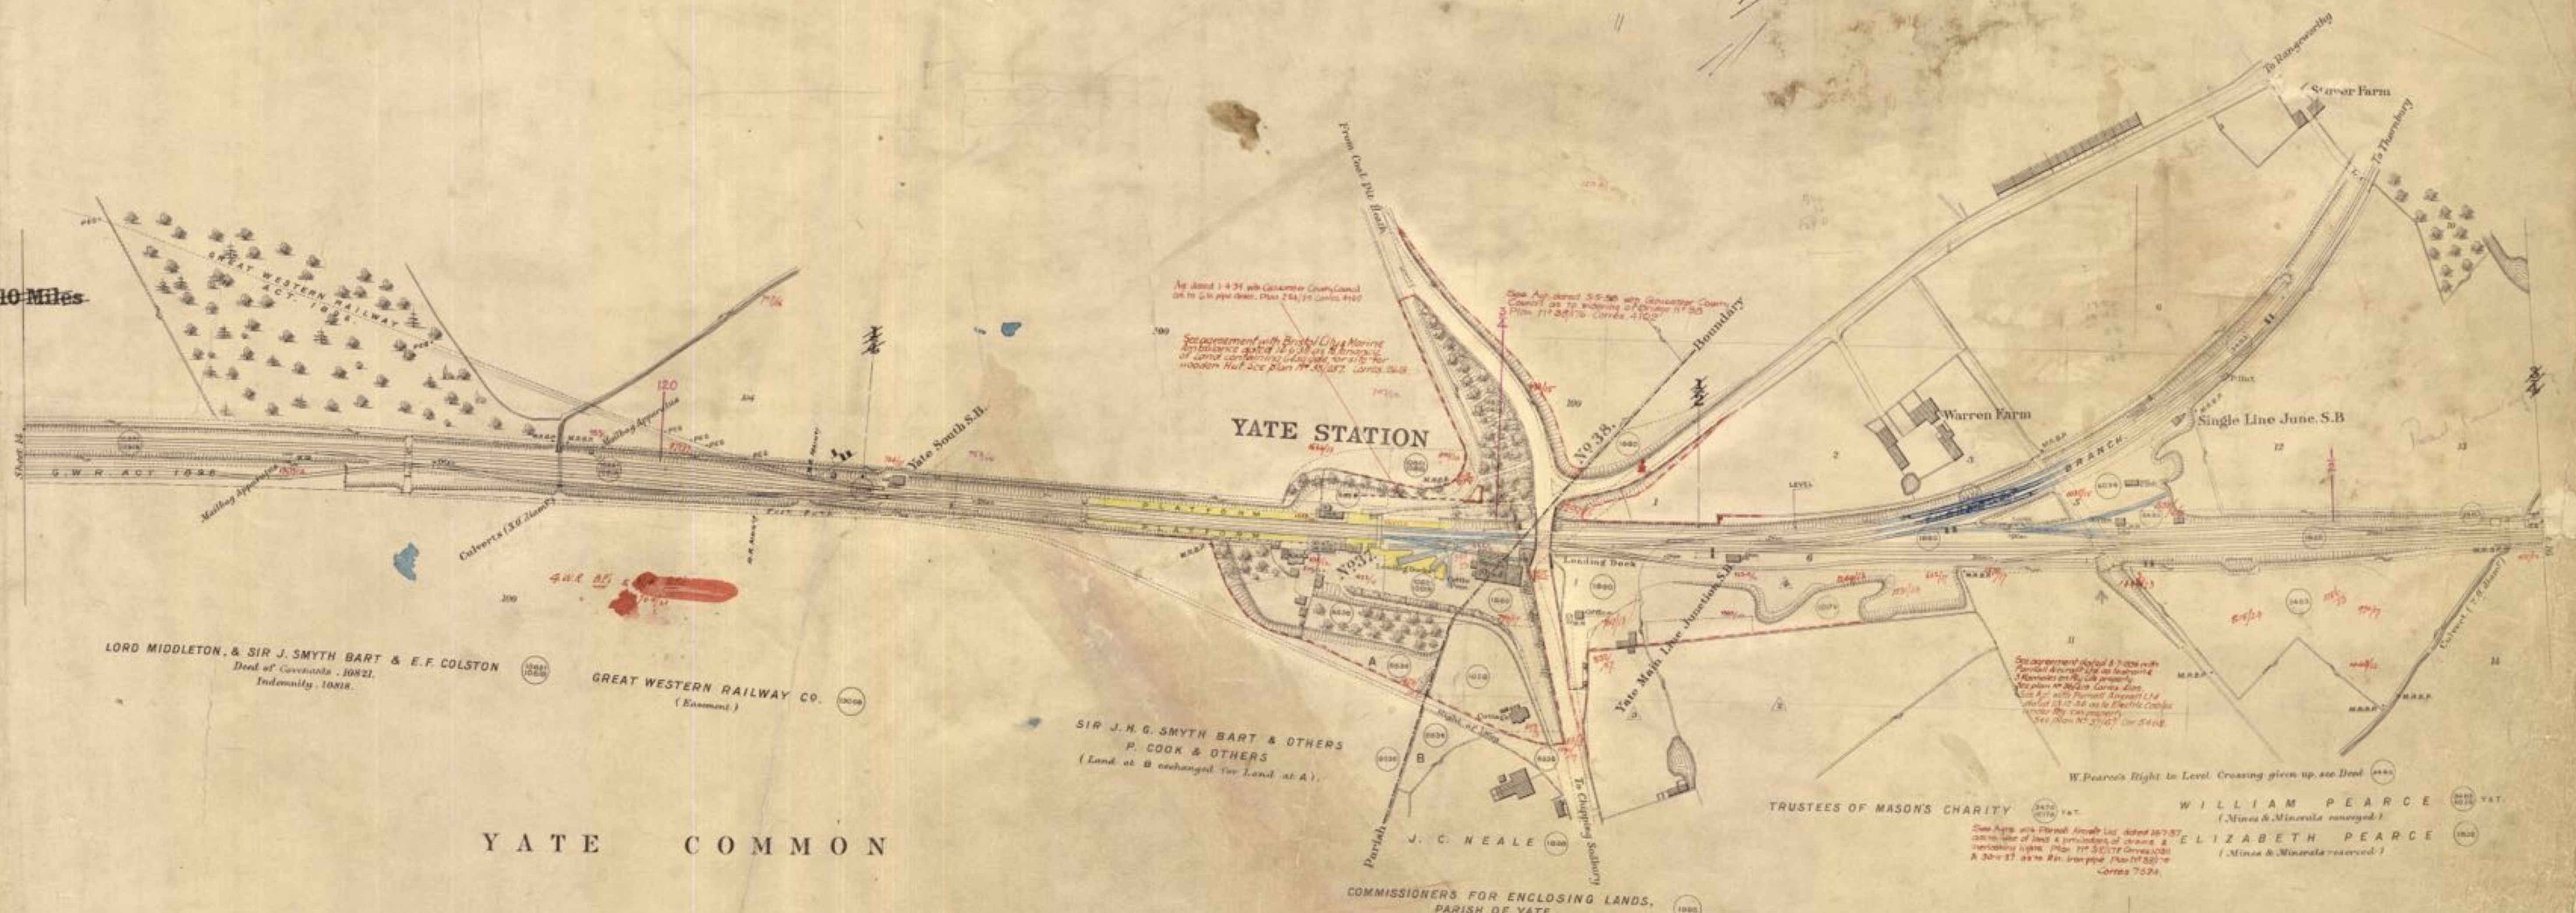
10 Miles

GREAT WESTERN RAILWAY ACT 1865

G.W.R. ACT 1836

Mailbag Apparatus

Mailbag Apparatus

Culverts (3 ft. Diam.)

120

Yate South S.B.

YATE STATION

PLATFORM

PLATFORM

No 37

No 38

From Coal Pit Heath

Boundary

To Rangeworthy

Stover Farm

To Thornbury

Warren Farm

BRANCH

Single Line Junc. S.B

Yate Main Line Junction S.B.

Loading Dock

LEVEL

Agt dated 1-4-31 with Gloucester County Council as to G.W. pipe drain. Plan 214/31 Corres. 4160

See agreement with Bristol City Marine Ambulance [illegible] as to tenancy of Land containing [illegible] for wooden Hut. See Plan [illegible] Corres. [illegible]

See Agt. dated 5-5-36 with Gloucester County Council as to widening of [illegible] Plan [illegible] Corres. 4102

See agreement dated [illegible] with Parnall Aircraft Ltd as to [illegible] Kennels on Rly Co's property. See plan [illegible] Corres. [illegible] See Agt with Parnall Aircraft Ltd dated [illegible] as to Electric Cables under Rly Co's property. See Plan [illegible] Cor 5408

LORD MIDDLETON, & SIR J. SMYTH BART & E.F. COLSTON
Deed of Covenants. 10821.
Indemnity. 10818.

GREAT WESTERN RAILWAY CO.
(Easement.)

SIR J. H. G. SMYTH BART & OTHERS
P. COOK & OTHERS
(Land at B exchanged for Land at A).

A

B

Parish

To Chipping Sodbury

J. C. NEALE

YATE COMMON

TRUSTEES OF MASON'S CHARITY

W. Pearce's Right to Level Crossing given up. see Deed

WILLIAM PEARCE
(Mines & Minerals conveyed.)

ELIZABETH PEARCE
(Mines & Minerals reserved.)

See Agt. with Parnall Aircraft Ltd. dated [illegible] as to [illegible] Corres. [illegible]

COMMISSIONERS FOR ENCLOSING LANDS,
PARISH OF YATE

Culvert

Street

Pillar